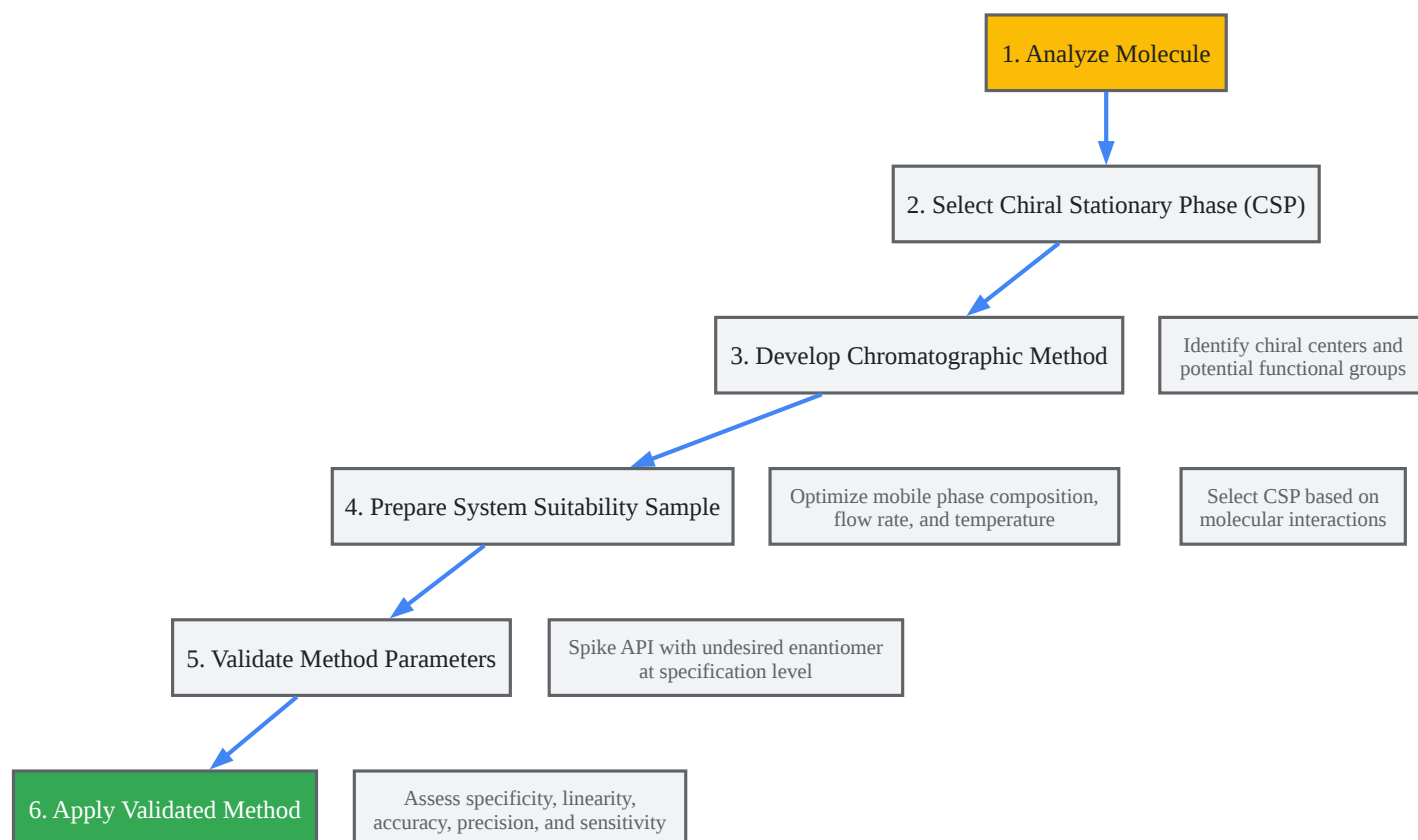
1. Analyze Molecule

2. Select Chiral Stationary Phase (CSP)

3. Develop Chromatographic Method

Identify chiral centers and potential functional groups

4. Prepare System Suitability Sample

Optimize mobile phase composition, flow rate, and temperature

Select CSP based on molecular interactions

5. Validate Method Parameters

Spike API with undesired enantiomer at specification level

6. Apply Validated Method

Assess specificity, linearity, accuracy, precision, and sensitivity